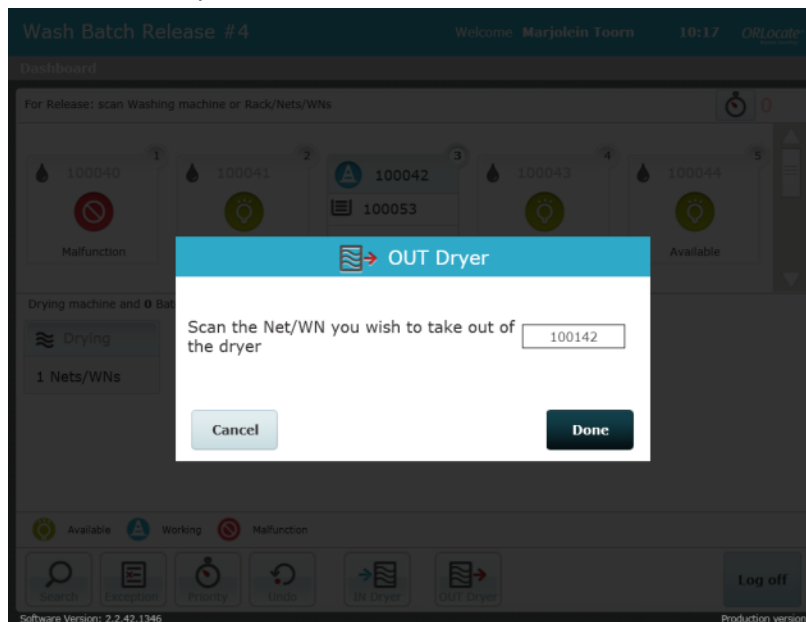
Wash Batch Release #4

Welcome Marjolein Toorn 10:17 ORLocate

Dashboard

For Release: scan Washing machine or Rack/Nets/WNs

0

1 100040 Malfunction

2 100041

3 100042 100053

4 100043

5 100044 Available

Drying machine and 0 Bat

Drying

1 Nets/WNs

OUT Dryer

Scan the Net/WN you wish to take out of the dryer

100142

Cancel

Done

Available Working Malfunction

Search Exception Priority Undo IN Dryer OUT Dryer

Log off

Software Version: 2.2.42.1346

Production version